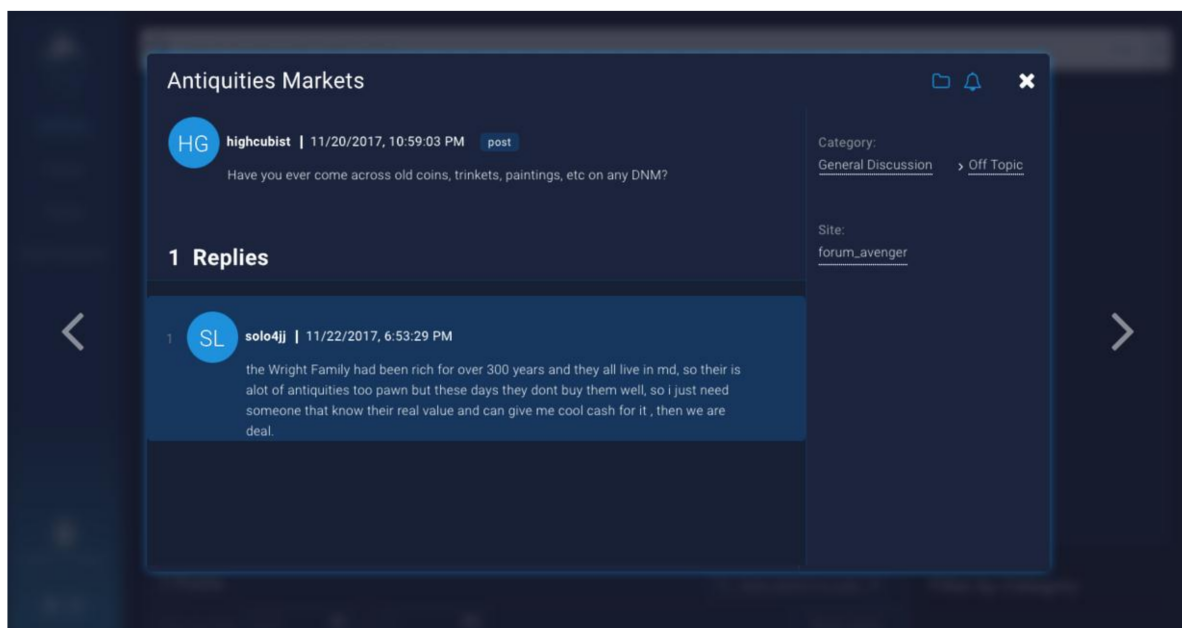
Antiquities Markets

HG highcubist | 11/20/2017, 10:59:03 PM post

Have you ever come across old coins, trinkets, paintings, etc on any DNM?

Category:
General Discussion > Off Topic

Site:
forum_avenger

1 Replies

1 SL solo4jj | 11/22/2017, 6:53:29 PM

the Wright Family had been rich for over 300 years and they all live in md, so their is alot of antiquities too pawn but these days they dont buy them well, so i just need someone that know their real value and can give me cool cash for it , then we are deal.